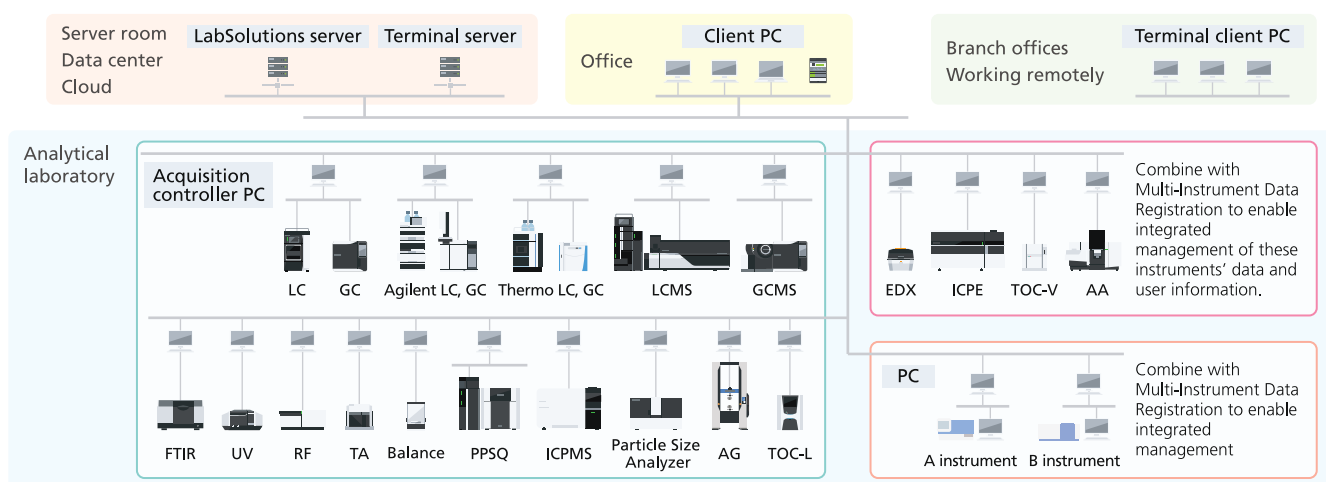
Server room
Data center
Cloud

LabSolutions server

Terminal server

Office

Client PC

Branch offices
Working remotely

Terminal client PC

Analytical laboratory

Acquisition controller PC

LC

GC

Agilent LC, GC

Thermo LC, GC

LCMS

GCMS

FTIR

UV

RF

TA

Balance

PPSQ

ICPMS

Particle Size Analyzer

AG

TOC-L

EDX

ICPE

TOC-V

AA

Combine with Multi-Instrument Data Registration to enable integrated management of these instruments' data and user information.

PC

A instrument

B instrument

Combine with Multi-Instrument Data Registration to enable integrated management